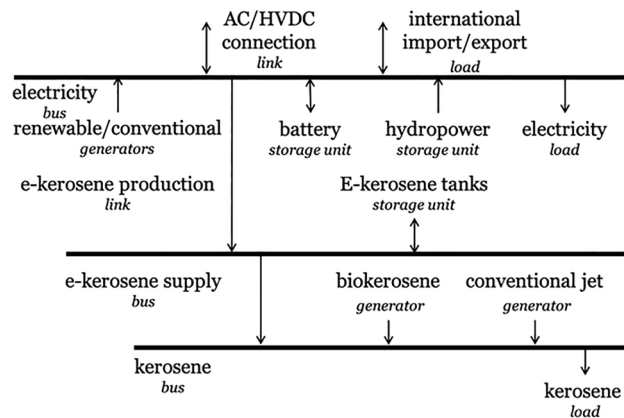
AC/HVDC connection
link

international import/export
load

electricity
bus

renewable/conventional
generators

battery
storage unit

hydropower
storage unit

electricity
load

e-kerosene production
link

E-kerosene tanks
storage unit

e-kerosene supply
bus

biokerosene
generator

conventional jet
generator

kerosene
bus

kerosene
load